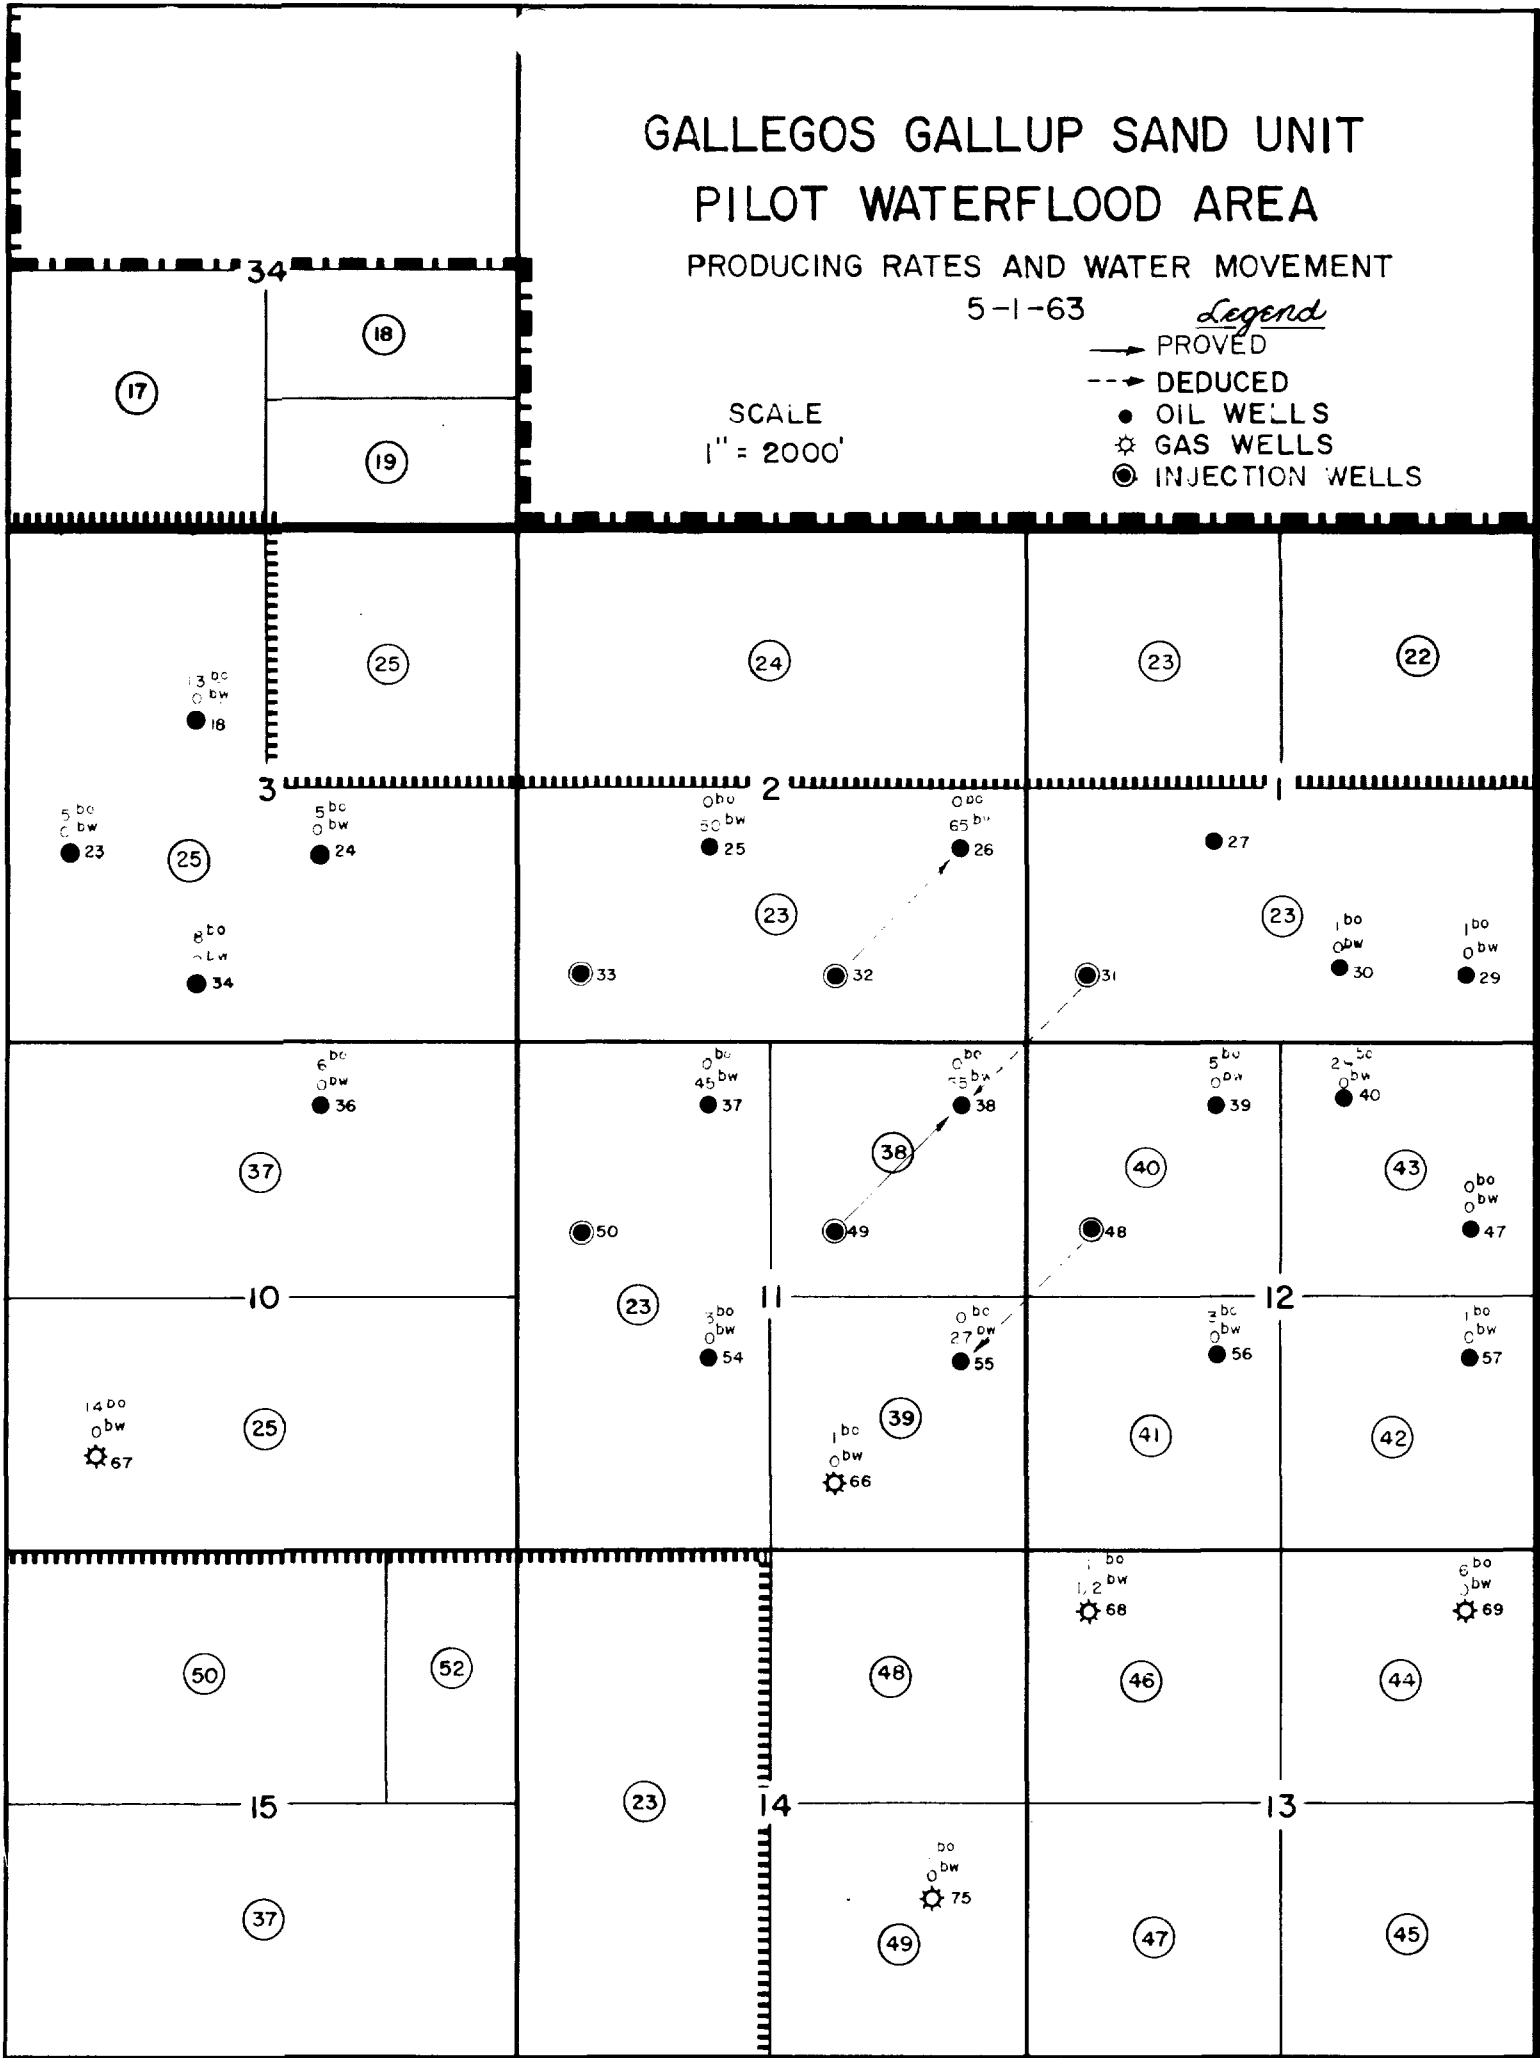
GALLEGOS GALLUP SAND UNIT
PILOT WATERFLOOD AREA
PRODUCING RATES AND WATER MOVEMENT
5-1-63

Legend
PROVED
DEDUCED
OIL WELLS
GAS WELLS
INJECTION WELLS

SCALE
1" = 2000'

34
17
18
19

25
$13^{bo}$
$0^{bw}$
18
24
23
22

3
2
1
$5^{bo}$
$0^{bw}$
23
25
$5^{bo}$
$0^{bw}$
24
$0^{bo}$
$50^{bw}$
25
$0^{bo}$
$65^{bw}$
26
27
23
23
$8^{bo}$
$0^{bw}$
34
33
32
31
$1^{bo}$
$0^{bw}$
30
$1^{bo}$
$0^{bw}$
29

$6^{bo}$
$0^{bw}$
36
$0^{bo}$
$45^{bw}$
37
$0^{bo}$
$55^{bw}$
38
$5^{bo}$
$0^{bw}$
39
$2^{bo}$
$0^{bw}$
40
37
38
40
43
$0^{bo}$
$0^{bw}$
47
50
49
48

10
11
12
23
$3^{bo}$
$0^{bw}$
54
$0^{bo}$
$27^{bw}$
55
$3^{bo}$
$0^{bw}$
56
$1^{bo}$
$0^{bw}$
57
$14^{bo}$
$0^{bw}$
67
25
39
$1^{bo}$
$0^{bw}$
66
41
42

$1^{bo}$
$1.2^{bw}$
68
$6^{bo}$
$0^{bw}$
69
50
52
48
46
44
15
23
14
13
$^{bo}$
$0^{bw}$
75
37
49
47
45